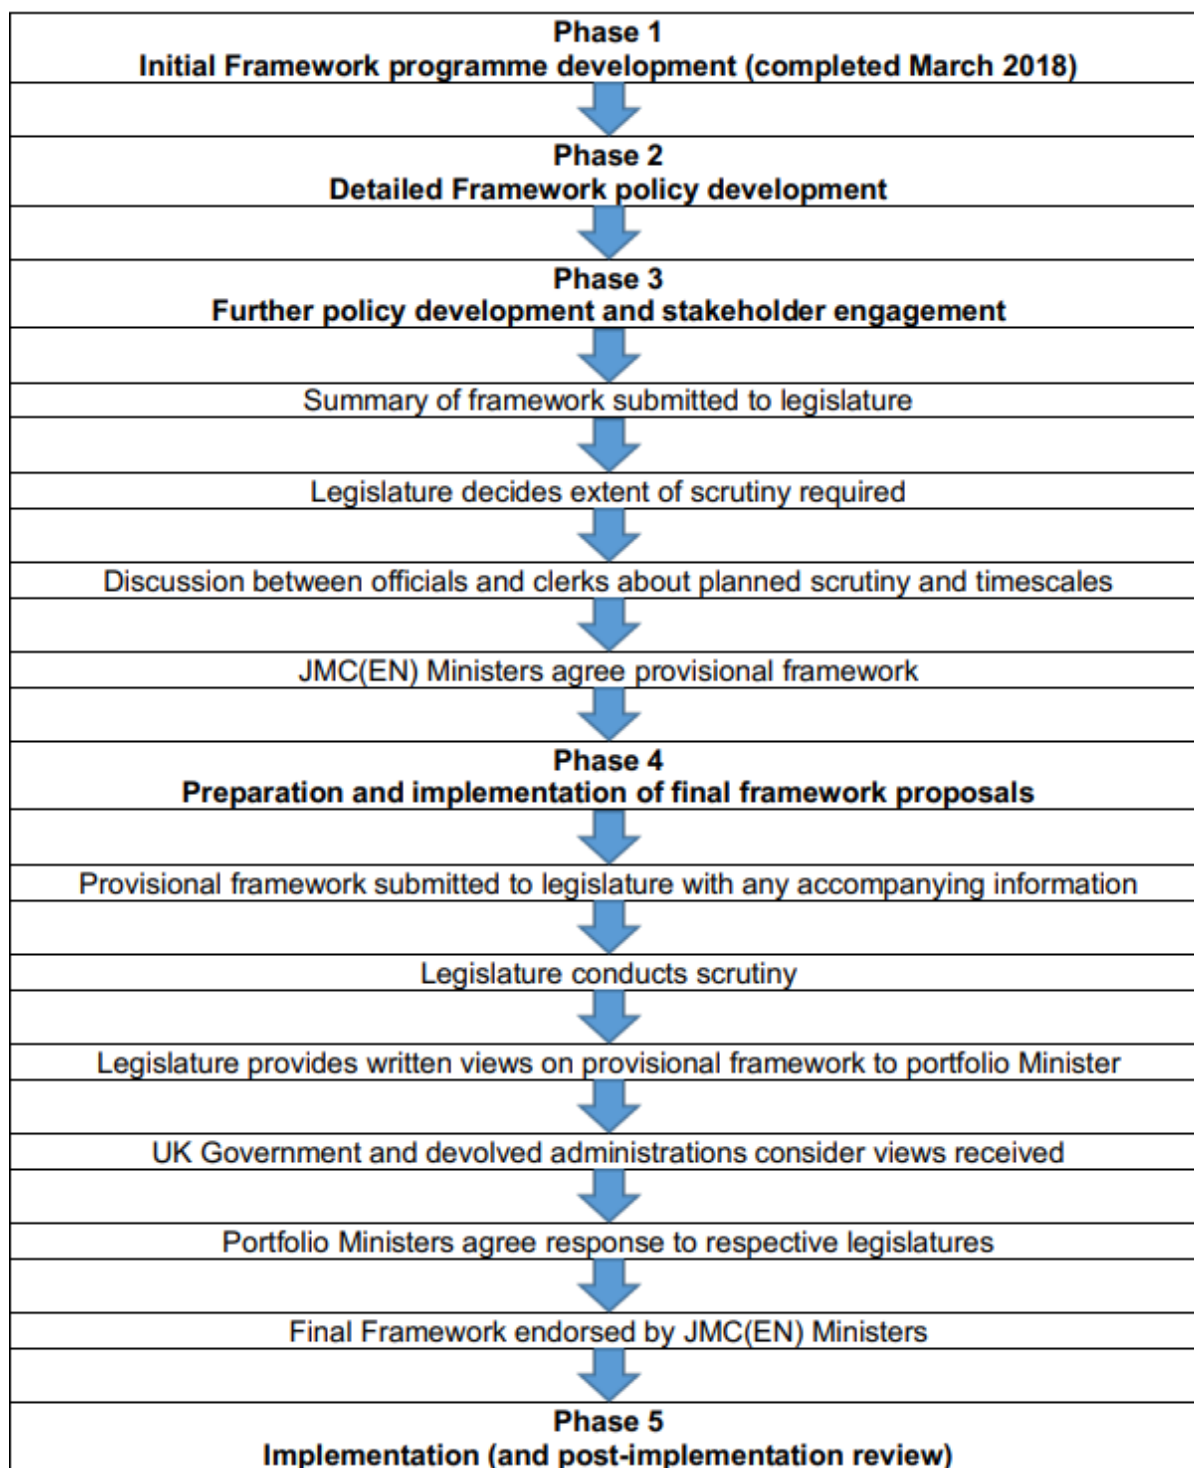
Phase 1
Initial Framework programme development (completed March 2018)

Phase 2
Detailed Framework policy development

Phase 3
Further policy development and stakeholder engagement

Summary of framework submitted to legislature

Legislature decides extent of scrutiny required

Discussion between officials and clerks about planned scrutiny and timescales

JMC(EN) Ministers agree provisional framework

Phase 4
Preparation and implementation of final framework proposals

Provisional framework submitted to legislature with any accompanying information

Legislature conducts scrutiny

Legislature provides written views on provisional framework to portfolio Minister

UK Government and devolved administrations consider views received

Portfolio Ministers agree response to respective legislatures

Final Framework endorsed by JMC(EN) Ministers

Phase 5
Implementation (and post-implementation review)